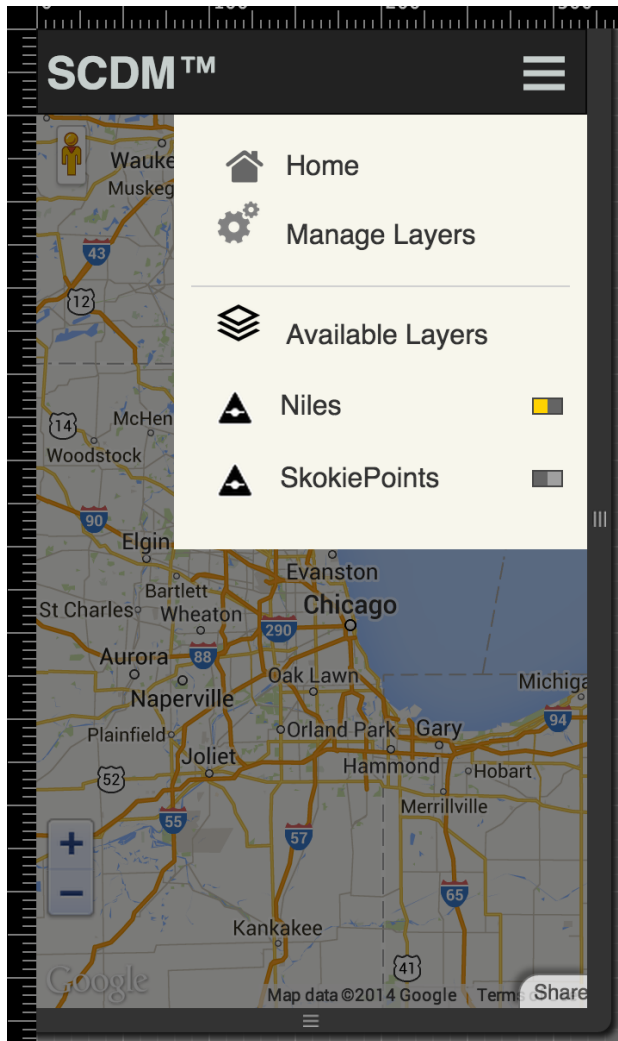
SCDM™

Home
Manage Layers
Available Layers
Niles
SkokiePoints

Wauke
Muskeg
43
12
McHen
14
Woodstock
90
Elgin
Bartlett
St Charles
Wheaton
Evanston
Chicago
290
Aurora
88
Naperville
Oak Lawn
Michiga
Plainfield
Joliet
Orland Park
Gary
94
52
Hammond
Hobart
Merrillville
55
57
65
Kankakee
41
+
−
Google
Map data ©2014 Google
Terms
Share